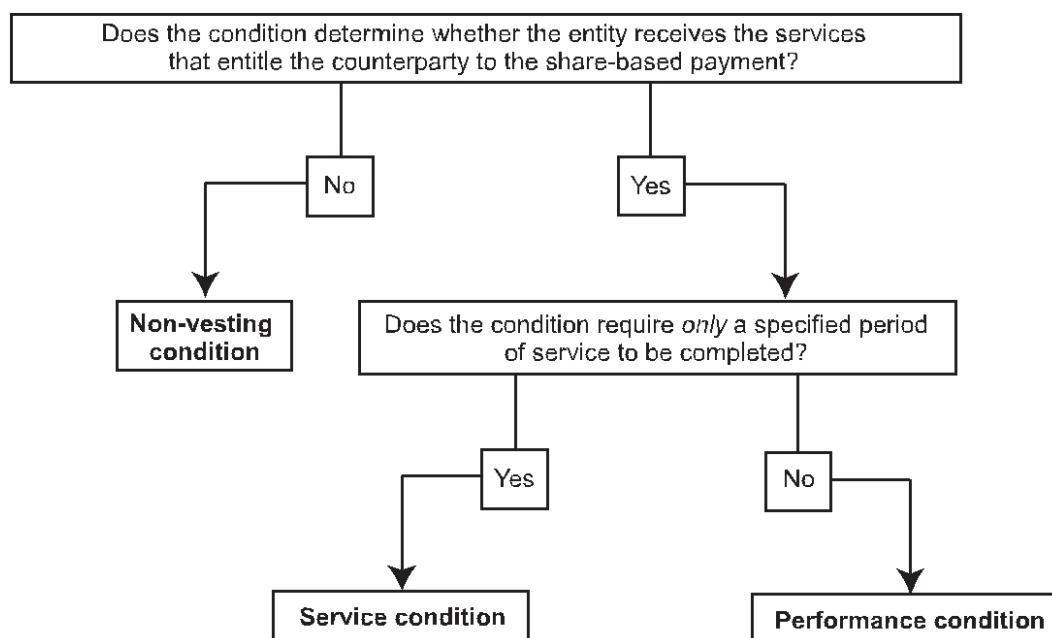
Does the condition determine whether the entity receives the services that entitle the counterparty to the share-based payment?

No

Yes

Non-vesting condition

Does the condition require only a specified period of service to be completed?

Yes

No

Service condition

Performance condition